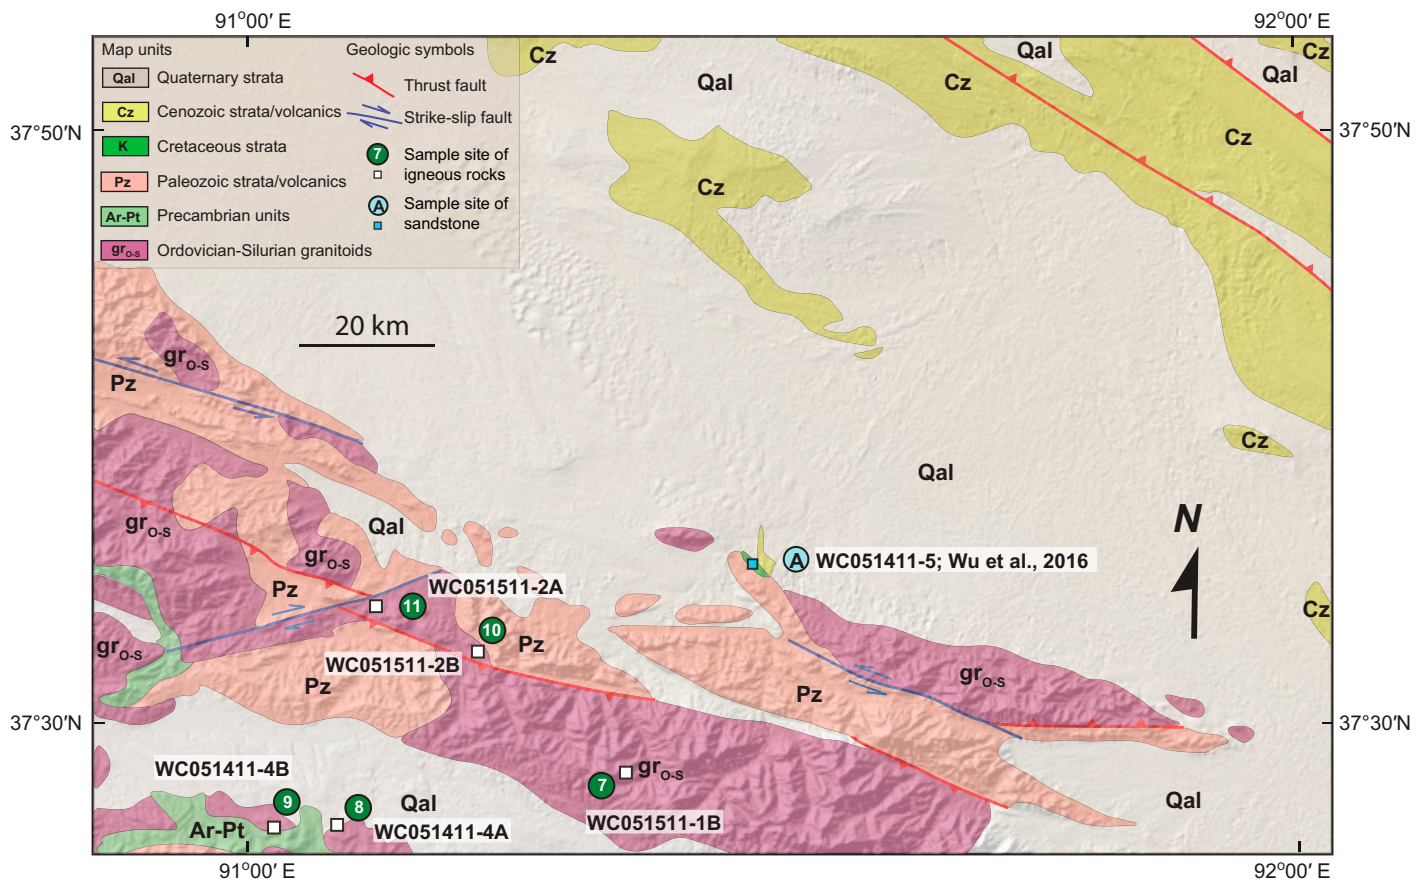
91°00′ E
92°00′ E
37°50′N
37°50′N
37°30′N
37°30′N
91°00′ E
92°00′ E

Map units
Qal Quaternary strata
Cz Cenozoic strata/volcanics
K Cretaceous strata
Pz Paleozoic strata/volcanics
Ar-Pt Precambrian units
$gr_{o\text{-}s}$ Ordovician-Silurian granitoids

Geologic symbols
Thrust fault
Strike-slip fault
7 Sample site of igneous rocks
A Sample site of sandstone

20 km

Cz
Qal
Cz
Qal
Cz
Qal
Cz
Cz
Cz
Qal
Cz
$gr_{o\text{-}s}$
Pz
$gr_{o\text{-}s}$
Qal
$gr_{o\text{-}s}$
Pz
N
A WC051411-5; Wu et al., 2016
WC051511-2A
11
10
Pz
$gr_{o\text{-}s}$
WC051511-2B
Pz
Pz
$gr_{o\text{-}s}$
WC051411-4B
9
8
Qal
Ar-Pt
WC051411-4A
7
$gr_{o\text{-}s}$
WC051511-1B
Qal